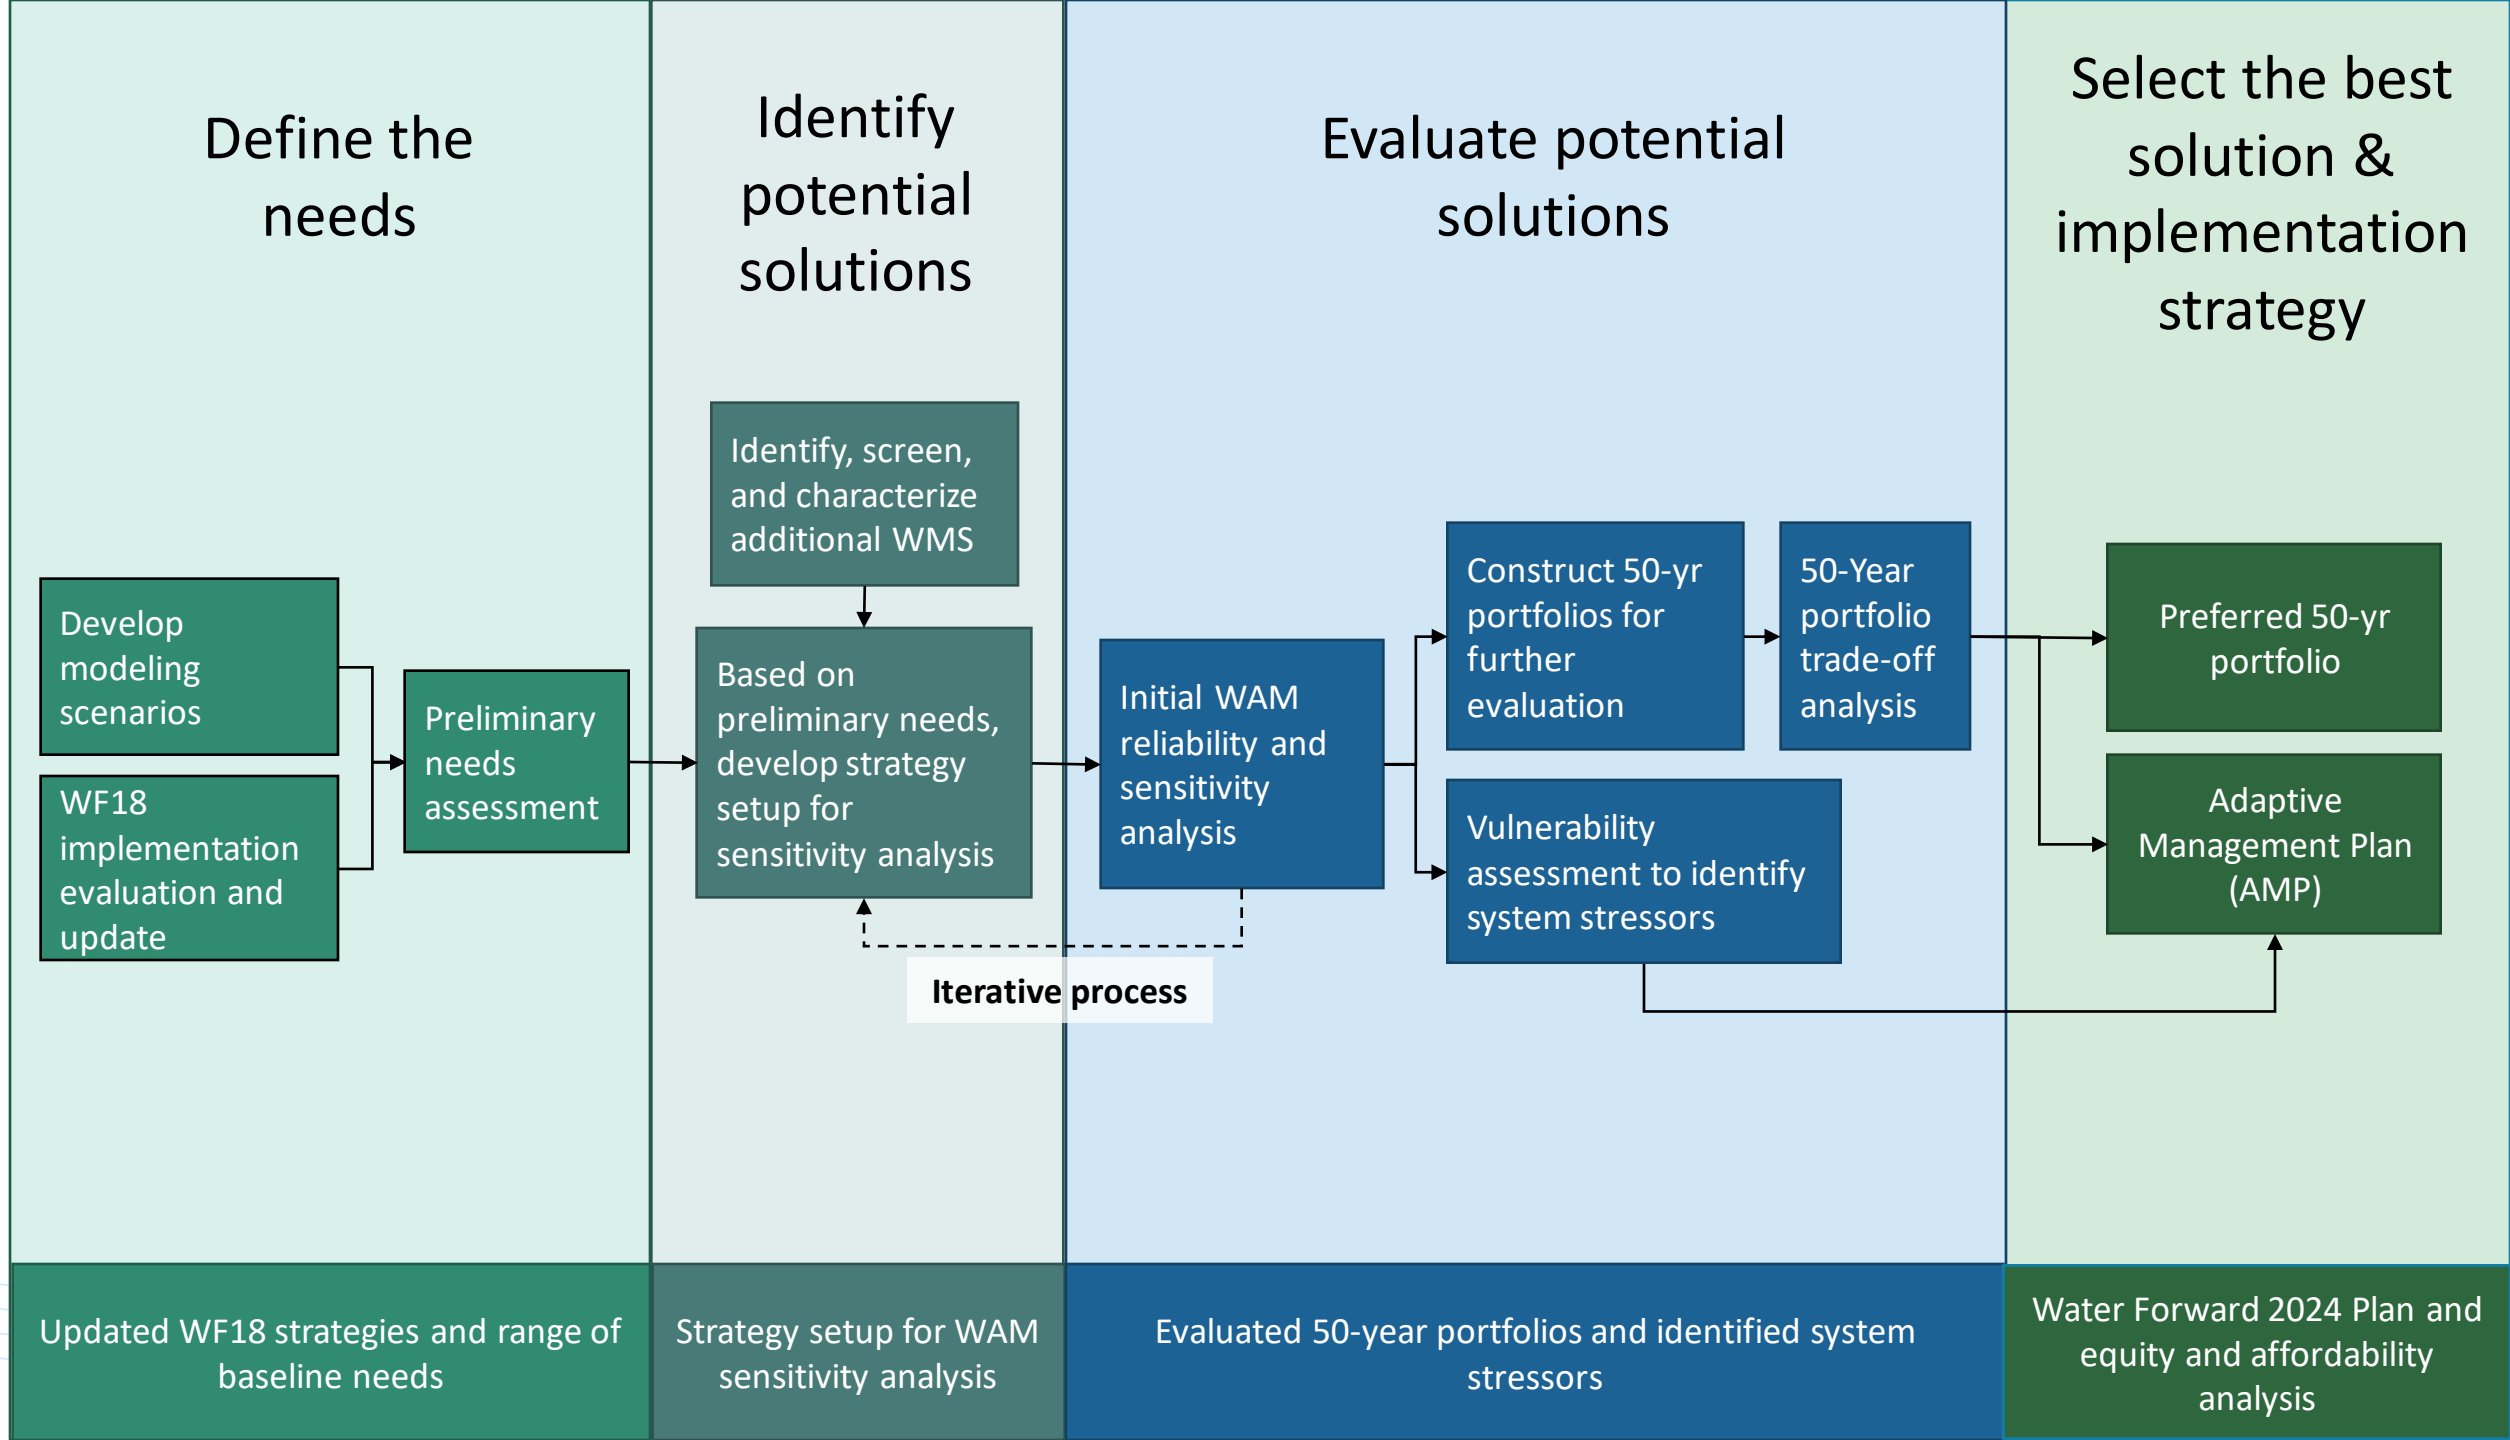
Define the needs

Identify potential solutions

Evaluate potential solutions

Select the best solution & implementation strategy

Develop modeling scenarios

WF18 implementation evaluation and update

Preliminary needs assessment

Identify, screen, and characterize additional WMS

Based on preliminary needs, develop strategy setup for sensitivity analysis

Initial WAM reliability and sensitivity analysis

Construct 50-yr portfolios for further evaluation

50-Year portfolio trade-off analysis

Vulnerability assessment to identify system stressors

Preferred 50-yr portfolio

Adaptive Management Plan (AMP)

Iterative process

Updated WF18 strategies and range of baseline needs

Strategy setup for WAM sensitivity analysis

Evaluated 50-year portfolios and identified system stressors

Water Forward 2024 Plan and equity and affordability analysis